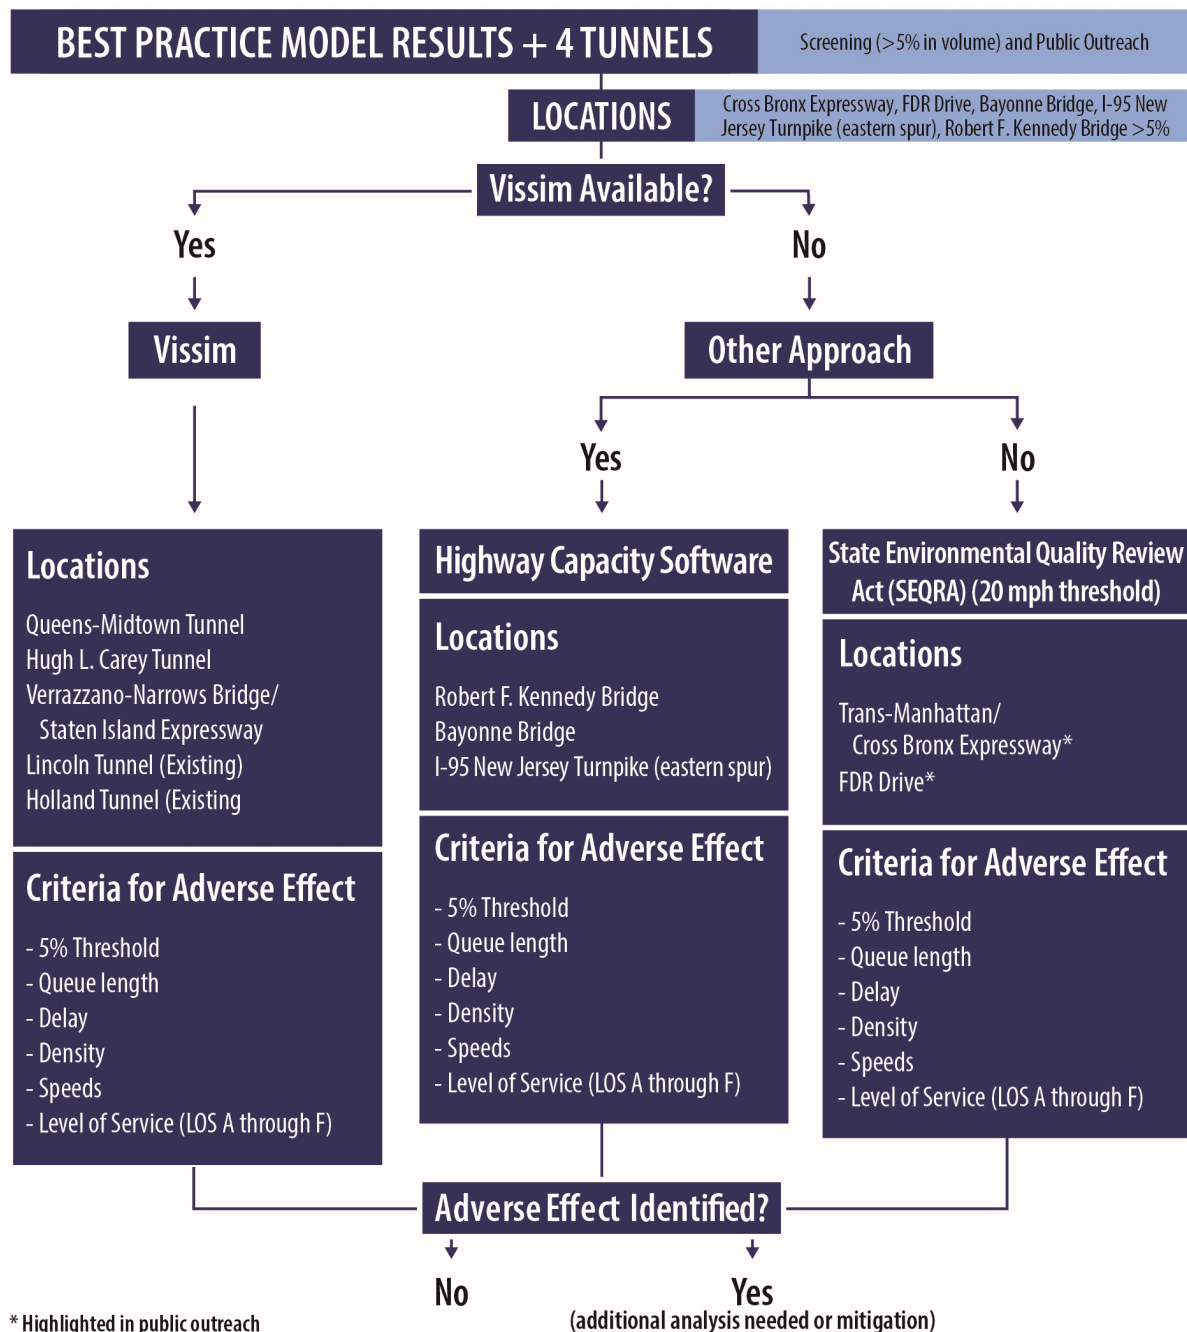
BEST PRACTICE MODEL RESULTS + 4 TUNNELS

Screening (>5% in volume) and Public Outreach

LOCATIONS

Cross Bronx Expressway, FDR Drive, Bayonne Bridge, I-95 New Jersey Turnpike (eastern spur), Robert F. Kennedy Bridge >5%

Vissim Available?

Yes

No

Vissim

Other Approach

Yes

No

Locations

Queens-Midtown Tunnel
Hugh L. Carey Tunnel
Verrazzano-Narrows Bridge/ Staten Island Expressway
Lincoln Tunnel (Existing)
Holland Tunnel (Existing

Criteria for Adverse Effect

- 5% Threshold
- Queue length
- Delay
- Density
- Speeds
- Level of Service (LOS A through F)

Highway Capacity Software

Locations

Robert F. Kennedy Bridge
Bayonne Bridge
I-95 New Jersey Turnpike (eastern spur)

Criteria for Adverse Effect

- 5% Threshold
- Queue length
- Delay
- Density
- Speeds
- Level of Service (LOS A through F)

State Environmental Quality Review Act (SEQRA) (20 mph threshold)

Locations

Trans-Manhattan/ Cross Bronx Expressway*
FDR Drive*

Criteria for Adverse Effect

- 5% Threshold
- Queue length
- Delay
- Density
- Speeds
- Level of Service (LOS A through F)

Adverse Effect Identified?

No

Yes
(additional analysis needed or mitigation)

* Highlighted in public outreach